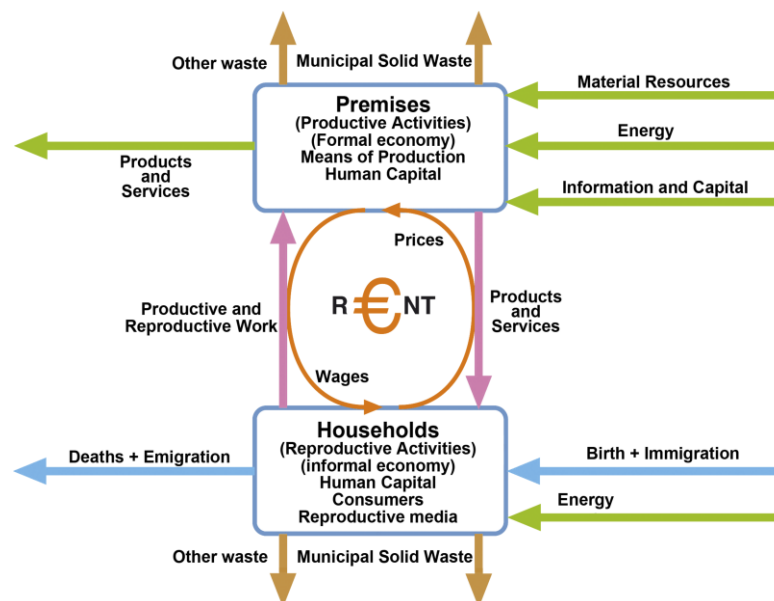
Other waste

Municipal Solid Waste

Material Resources

Premises
(Productive Activities)
(Formal economy)
Means of Production
Human Capital

Energy

Products and Services

Information and Capital

Prices

Productive and Reproductive Work

R€NT

Products and Services

Wages

Households
(Reproductive Activities)
(informal economy)
Human Capital
Consumers
Reproductive media

Deaths + Emigration

Birth + Immigration

Energy

Other waste

Municipal Solid Waste